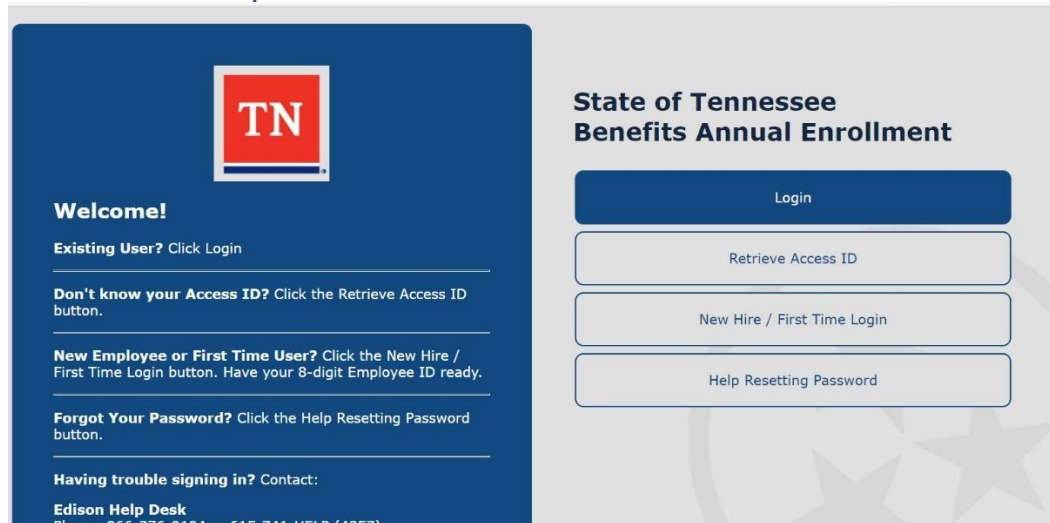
TN

Welcome!

**Existing User?** Click Login

**Don't know your Access ID?** Click the Retrieve Access ID button.

**New Employee or First Time User?** Click the New Hire / First Time Login button. Have your 8-digit Employee ID ready.

**Forgot Your Password?** Click the Help Resetting Password button.

**Having trouble signing in?** Contact:

**Edison Help Desk**
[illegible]

State of Tennessee
Benefits Annual Enrollment

Login

Retrieve Access ID

New Hire / First Time Login

Help Resetting Password